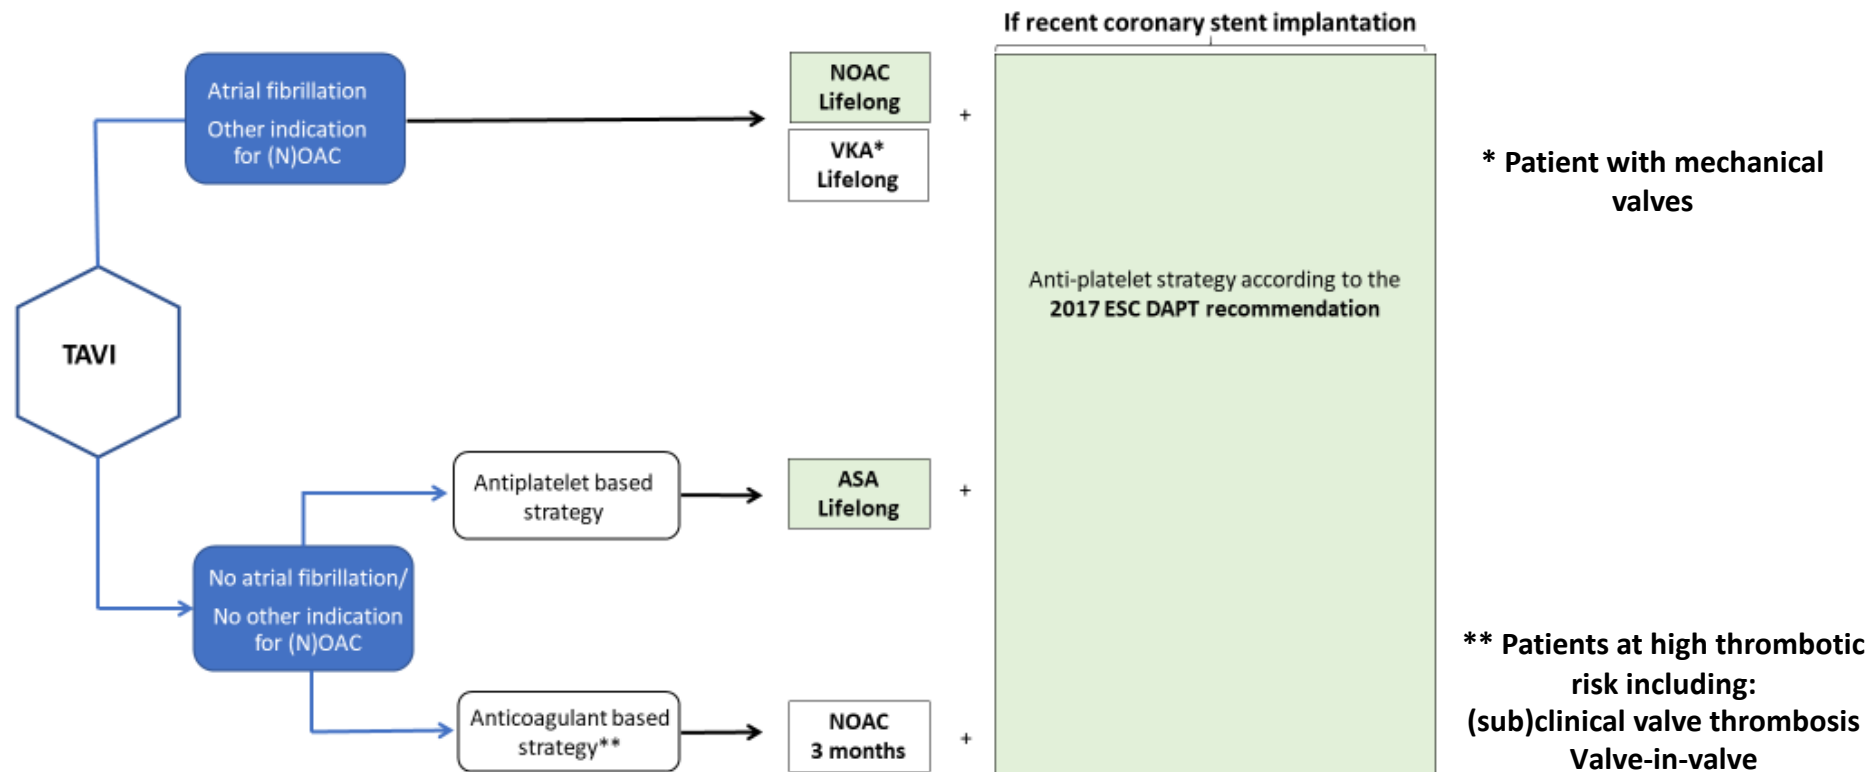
If recent coronary stent implantation

Atrial fibrillation

Other indication for (N)OAC

NOAC Lifelong

VKA* Lifelong

+

Anti-platelet strategy according to the **2017 ESC DAPT recommendation**

* Patient with mechanical valves

TAVI

Antiplatelet based strategy

ASA Lifelong

+

No atrial fibrillation/

No other indication for (N)OAC

Anticoagulant based strategy**

NOAC 3 months

+

** Patients at high thrombotic risk including: (sub)clinical valve thrombosis Valve-in-valve